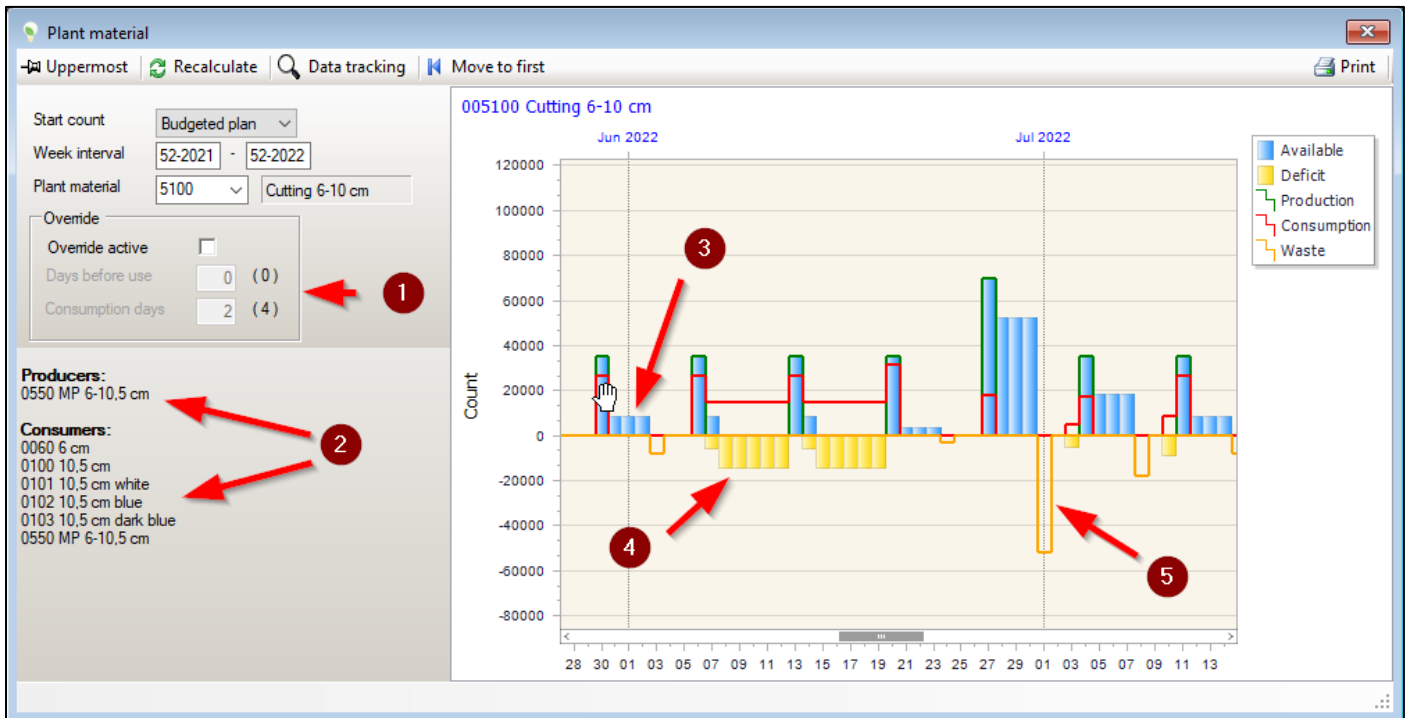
Plant material

Uppermost | Recalculate | Data tracking | Move to first | Print

Start count: Budgeted plan
Week interval: 52-2021 - 52-2022
Plant material: 5100 Cutting 6-10 cm

Override
Override active
Days before use 0 (0)
Consumption days 2 (4)

1

Producers:
0550 MP 6-10,5 cm

Consumers:
0060 6 cm
0100 10,5 cm
0101 10,5 cm white
0102 10,5 cm blue
0103 10,5 cm dark blue
0550 MP 6-10,5 cm

2

005100 Cutting 6-10 cm

Jun 2022
Jul 2022

Available
Deficit
Production
Consumption
Waste

120000
100000
80000
60000
40000
20000
0
-20000
-40000
-60000
-80000

Count

3
4
5

28 30 01 03 05 07 09 11 13 15 17 19 21 23 25 27 29 01 03 05 07 09 11 13